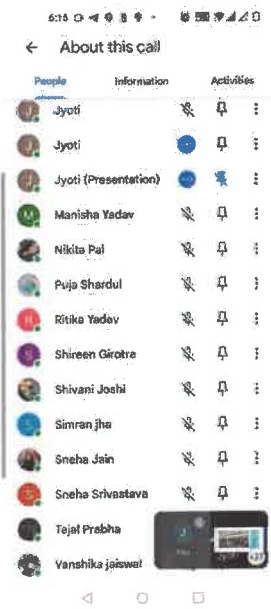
6:15

← About this call

People Information Activities

Jyoti

Jyoti

Jyoti (Presentation)

M Manisha Yadav

Nikita Pal

Puja Shardul

R Ritika Yadav

S Shireen Girotra

S Shivani Joshi

S Simran jha

Sneha Jain

S Sneha Srivastava

Tejal Prabha

Vanshika jaiswal